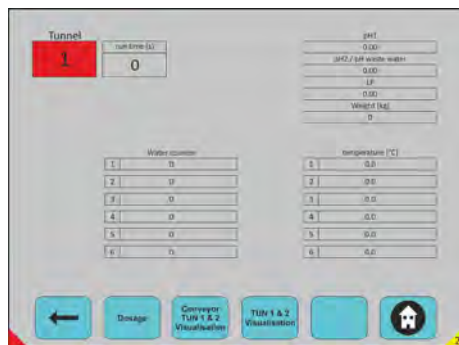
Tunnel

1

run time (s)

0

pH1

0.00

pH2 / pH waste water

0.00

LF

0.00

Weight (kg)

0

Water counter

| 1 | 0 |
|---|---|
| 2 | 0 |
| 3 | 0 |
| 4 | 0 |
| 5 | 0 |
| 6 | 0 |

temperature (°C)

| 1 | 0.0 |
|---|---|
| 2 | 0.0 |
| 3 | 0.0 |
| 4 | 0.0 |
| 5 | 0.0 |
| 6 | 0.0 |

Dosage

Conveyor TUN 1 & 2 Visualisation

TUN 1 & 2 Visualisation